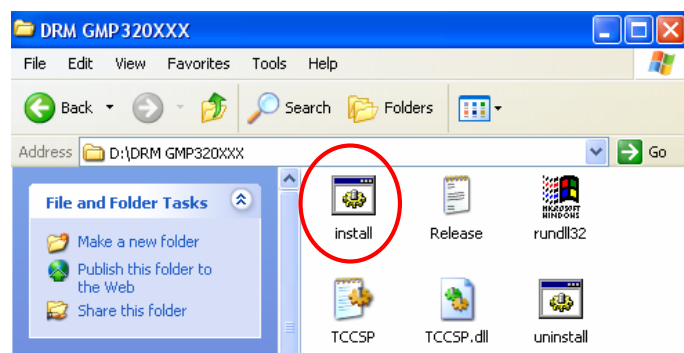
DRM GMP320XXX

File Edit View Favorites Tools Help

Back Search Folders

Address D:\DRM GMP320XXX Go

File and Folder Tasks

Make a new folder

Publish this folder to the Web

Share this folder

install

Release

rundll32

TCCSP

TCCSP.dll

uninstall